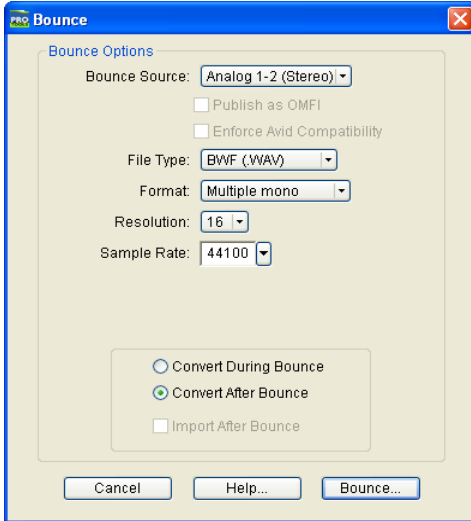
PRO Bounce

Bounce Options

Bounce Source: Analog 1-2 (Stereo)

Publish as OMFI

Enforce Avid Compatibility

File Type: BWF (.WAV)

Format: Multiple mono

Resolution: 16

Sample Rate: 44100

Convert During Bounce

Convert After Bounce

Import After Bounce

Cancel

Help...

Bounce...